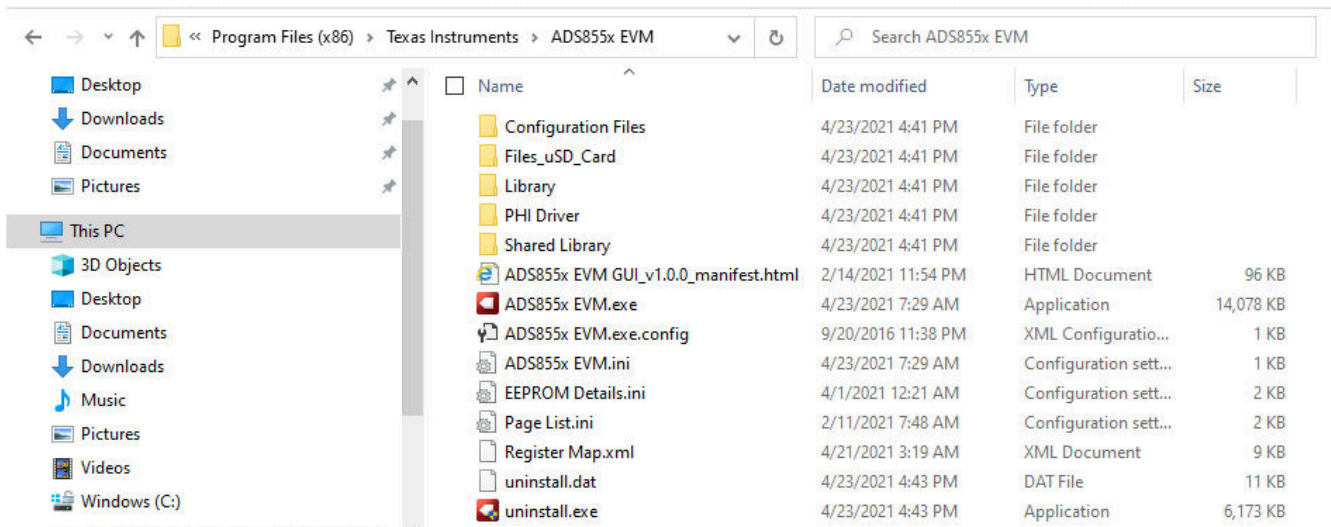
« Program Files (x86) › Texas Instruments › ADS855x EVM

Search ADS855x EVM

Desktop
Downloads
Documents
Pictures
This PC
3D Objects
Desktop
Documents
Downloads
Music
Pictures
Videos
Windows (C:)

| Name | Date modified | Type | Size |
|---|---|---|---|
| Configuration Files | 4/23/2021 4:41 PM | File folder | |
| Files_uSD_Card | 4/23/2021 4:41 PM | File folder | |
| Library | 4/23/2021 4:41 PM | File folder | |
| PHI Driver | 4/23/2021 4:41 PM | File folder | |
| Shared Library | 4/23/2021 4:41 PM | File folder | |
| ADS855x EVM GUI_v1.0.0_manifest.html | 2/14/2021 11:54 PM | HTML Document | 96 KB |
| ADS855x EVM.exe | 4/23/2021 7:29 AM | Application | 14,078 KB |
| ADS855x EVM.exe.config | 9/20/2016 11:38 PM | XML Configuratio... | 1 KB |
| ADS855x EVM.ini | 4/23/2021 7:29 AM | Configuration sett... | 1 KB |
| EEPROM Details.ini | 4/1/2021 12:21 AM | Configuration sett... | 2 KB |
| Page List.ini | 2/11/2021 7:48 AM | Configuration sett... | 2 KB |
| Register Map.xml | 4/21/2021 3:19 AM | XML Document | 9 KB |
| uninstall.dat | 4/23/2021 4:43 PM | DAT File | 11 KB |
| uninstall.exe | 4/23/2021 4:43 PM | Application | 6,173 KB |